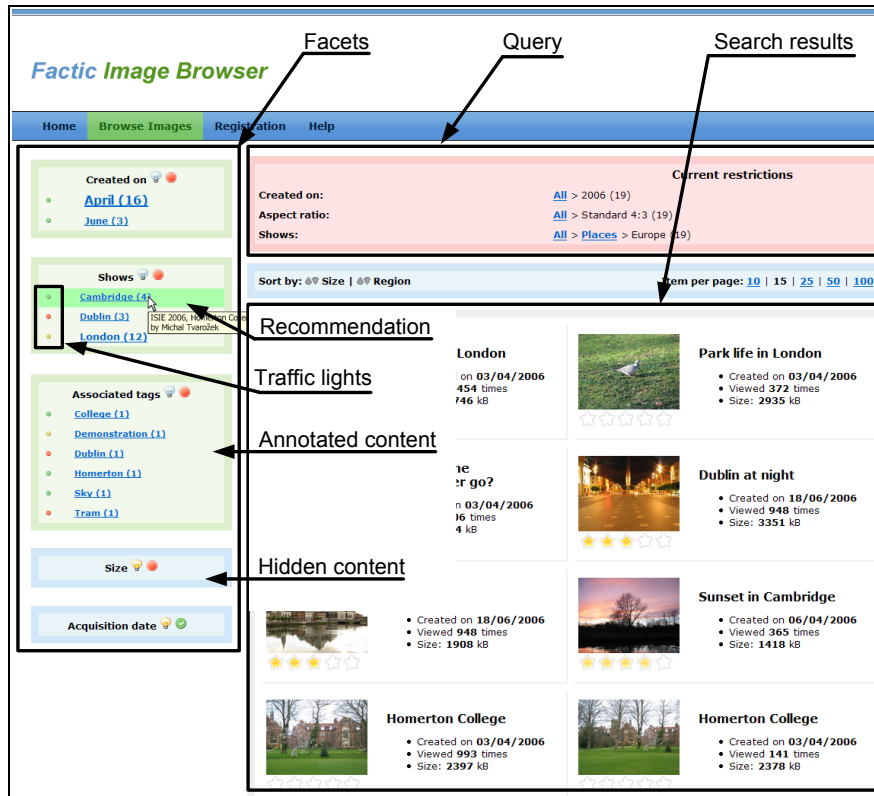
Facets

Query

Search results

Factic Image Browser

Home | Browse Images | Registration | Help

Created on

April (16)

June (3)

Shows

Cambridge (4)

ISIE 2006, Homerton Colle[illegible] by Michal Tvarožek

Dublin (3)

London (12)

Associated tags

College (1)

Demonstration (1)

Dublin (1)

Homerton (1)

Sky (1)

Tram (1)

Size

Acquisition date

Current restrictions

| | |
|---|---|
| Created on: | All > 2006 (19) |
| Aspect ratio: | All > Standard 4:3 (19) |
| Shows: | All > Places > Europe (19) |

Sort by: Size | Region

Item per page: 10 | 15 | 25 | 50 | 100

Recommendation

Traffic lights

Annotated content

Hidden content

London
454 times
746 kB

Park life in London
• Created on 03/04/2006
• Viewed 372 times
• Size: 2935 kB

he
er go?
n 03/04/2006
06 times
4 kB

Dublin at night
• Created on 18/06/2006
• Viewed 948 times
• Size: 3351 kB

• Created on 18/06/2006
• Viewed 948 times
• Size: 1908 kB

Sunset in Cambridge
• Created on 06/04/2006
• Viewed 365 times
• Size: 1418 kB

Homerton College
• Created on 03/04/2006
• Viewed 993 times
• Size: 2397 kB

Homerton College
• Created on 03/04/2006
• Viewed 141 times
• Size: 2378 kB